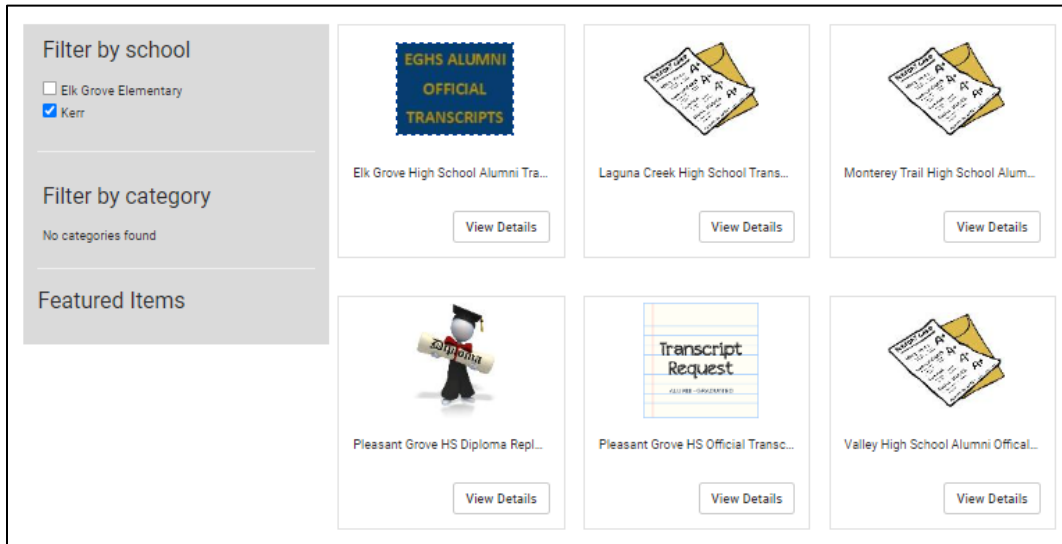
Filter by school

Elk Grove Elementary
Kerr

Filter by category

No categories found

Featured Items

EGHS ALUMNI OFFICIAL TRANSCRIPTS

Elk Grove High School Alumni Tra...

View Details

Laguna Creek High School Trans...

View Details

Monterey Trail High School Alum...

View Details

Diploma

Pleasant Grove HS Diploma Repl...

View Details

Transcript Request

Pleasant Grove HS Official Transc...

View Details

Valley High School Alumni Offical...

View Details